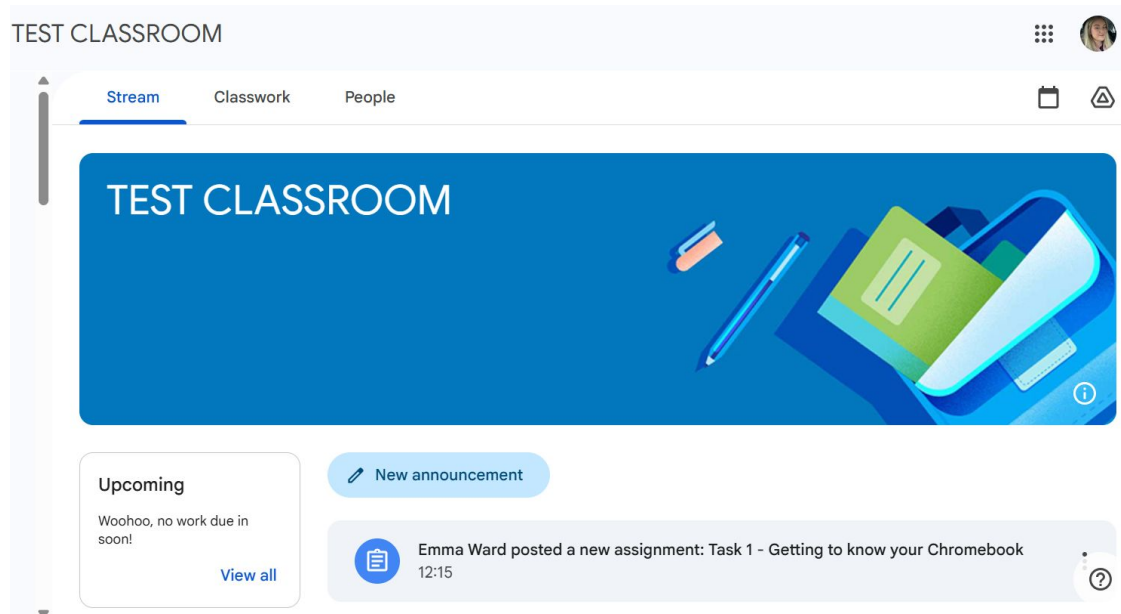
TEST CLASSROOM

Stream Classwork People

TEST CLASSROOM

Upcoming

Woohoo, no work due in soon!

View all

New announcement

Emma Ward posted a new assignment: Task 1 - Getting to know your Chromebook
12:15